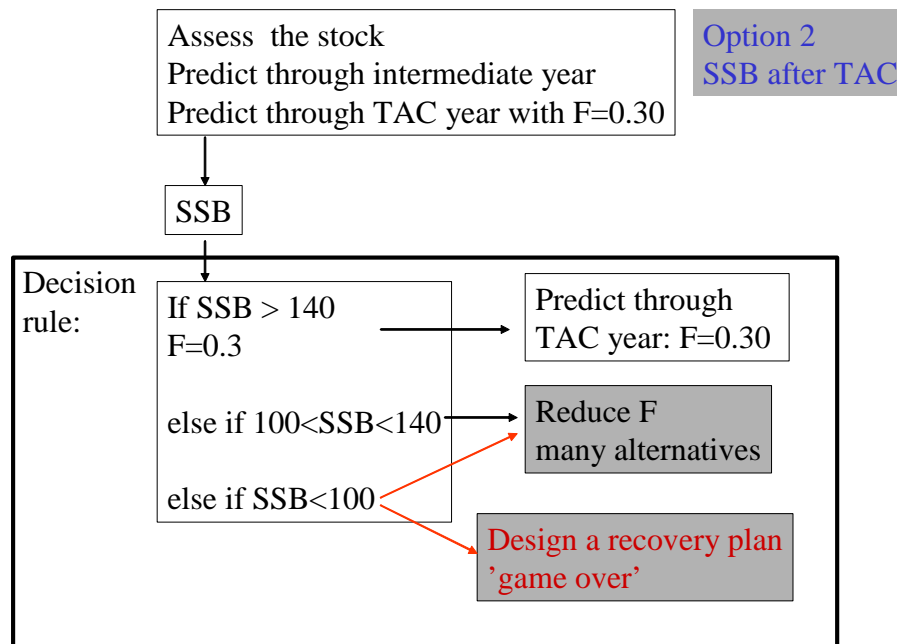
Assess the stock
Predict through intermediate year
Predict through TAC year with F=0.30

Option 2
SSB after TAC

SSB

Decision rule:

If SSB > 140
F=0.3

else if 100<SSB<140

else if SSB<100

Predict through TAC year: F=0.30

Reduce F
many alternatives

Design a recovery plan
'game over'